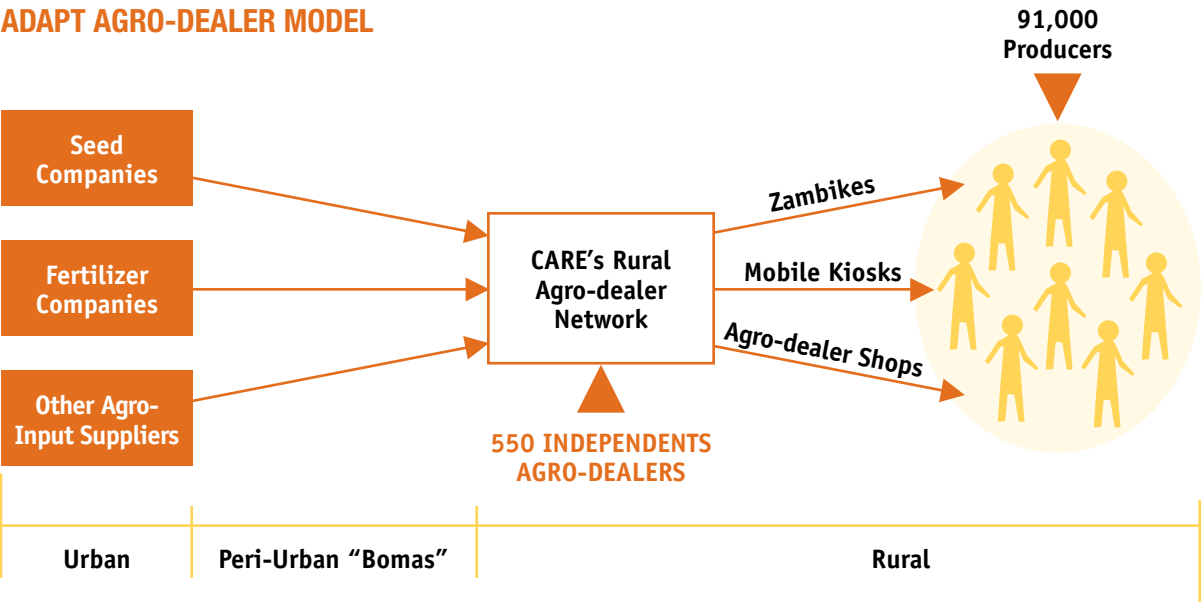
ADAPT AGRO-DEALER MODEL

91,000 Producers

Seed Companies

Fertilizer Companies

Other Agro-Input Suppliers

CARE's Rural Agro-dealer Network

Zambikes

Mobile Kiosks

Agro-dealer Shops

550 INDEPENDENTS AGRO-DEALERS

Urban

Peri-Urban "Bomas"

Rural